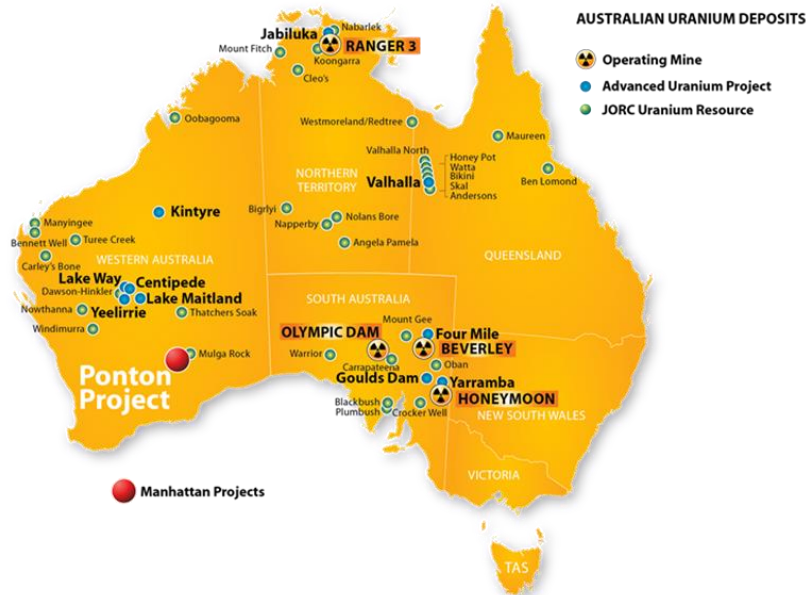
AUSTRALIAN URANIUM DEPOSITS

Operating Mine
Advanced Uranium Project
JORC Uranium Resource

Jabiluka
Nabarlek
RANGER 3
Mount Fitch
Koongarra
Cleo's

Oobagooma
Westmoreland/Redtree
Maureen
Valhalla North
Honey Pot
Watta
Bikini
Skal
Andersons
Valhalla
Ben Lomond

NORTHERN TERRITORY
QUEENSLAND

Manyingee
Kintyre
Bigrlyi
Nolans Bore
Napperby
Angela Pamela
Bennett Well
Turee Creek
Carley's Bone
WESTERN AUSTRALIA
Lake Way
Centipede
Dawson-Hinkler
Lake Maitland
Nowthanna
Yeelirrie
Thatchers Soak
Windimurra

SOUTH AUSTRALIA
Mount Gee
OLYMPIC DAM
Four Mile
BEVERLEY
Warrior
Carrapateena
Oban
Goulds Dam
Yarramba
HONEYMOON
Blackbush
Plumbush
Crocker Well
NEW SOUTH WALES
VICTORIA
TAS

Mulga Rock
Ponton Project

Manhattan Projects